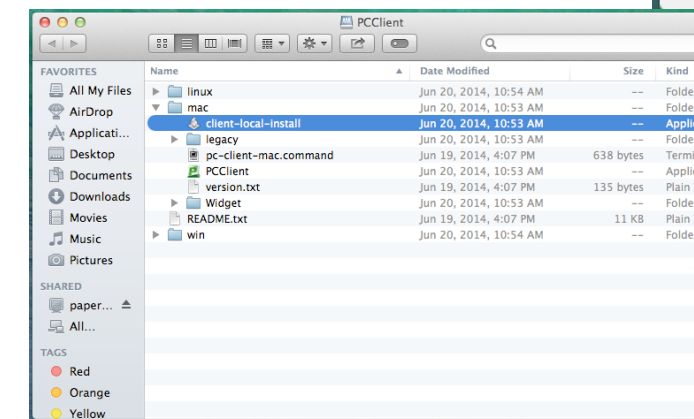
PCClient

FAVORITES
All My Files
AirDrop
Applicati...
Desktop
Documents
Downloads
Movies
Music
Pictures

SHARED
paper...
All...

TAGS
Red
Orange
Yellow

| Name | Date Modified | Size | Kind |
|---|---|---|---|
| linux | Jun 20, 2014, 10:54 AM | -- | Folde |
| mac | Jun 20, 2014, 10:53 AM | -- | Folde |
| client-local-install | Jun 20, 2014, 10:53 AM | -- | Applic |
| legacy | Jun 20, 2014, 10:53 AM | -- | Folde |
| pc-client-mac.command | Jun 19, 2014, 4:07 PM | 638 bytes | Termi |
| PCClient | Jun 20, 2014, 10:53 AM | -- | Applic |
| version.txt | Jun 19, 2014, 4:07 PM | 135 bytes | Plain |
| Widget | Jun 20, 2014, 10:53 AM | -- | Folde |
| README.txt | Jun 19, 2014, 4:07 PM | 11 KB | Plain |
| win | Jun 20, 2014, 10:54 AM | -- | Folde |